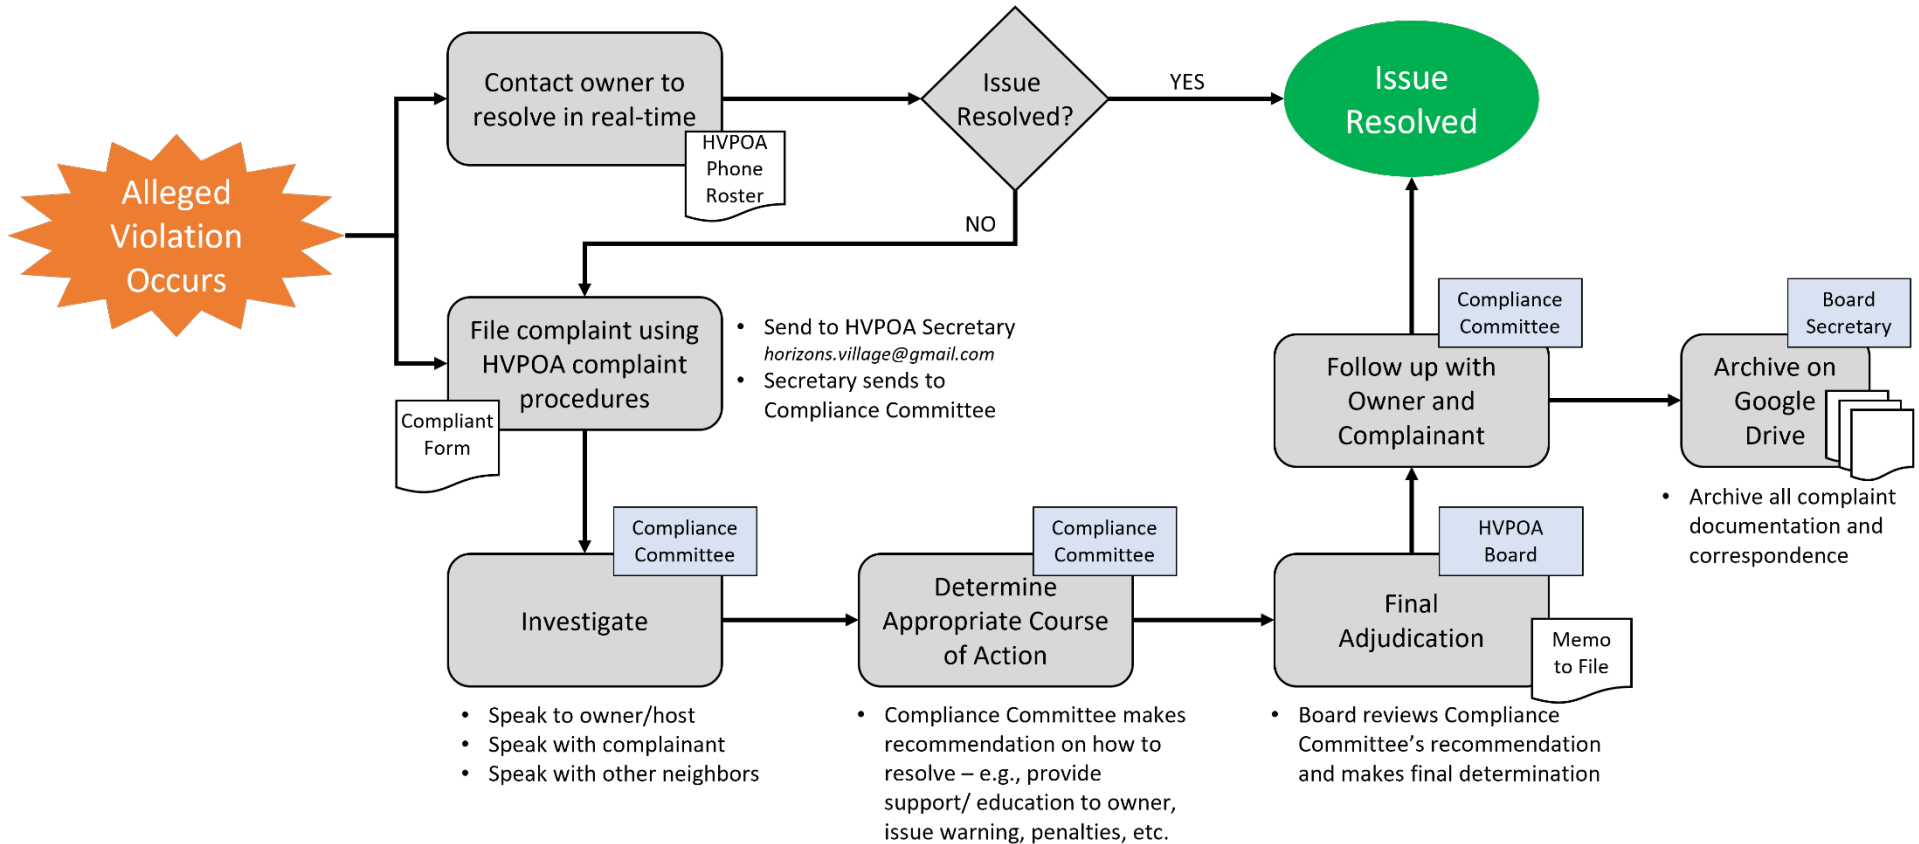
Alleged Violation Occurs

Contact owner to resolve in real-time

HVPOA Phone Roster

Issue Resolved?

YES

Issue Resolved

NO

File complaint using HVPOA complaint procedures

Compliant Form

• Send to HVPOA Secretary
horizons.village@gmail.com
• Secretary sends to Compliance Committee

Compliance Committee

Investigate

• Speak to owner/host
• Speak with complainant
• Speak with other neighbors

Compliance Committee

Determine Appropriate Course of Action

• Compliance Committee makes recommendation on how to resolve – e.g., provide support/ education to owner, issue warning, penalties, etc.

HVPOA Board

Final Adjudication

Memo to File

• Board reviews Compliance Committee's recommendation and makes final determination

Compliance Committee

Follow up with Owner and Complainant

Board Secretary

Archive on Google Drive

• Archive all complaint documentation and correspondence